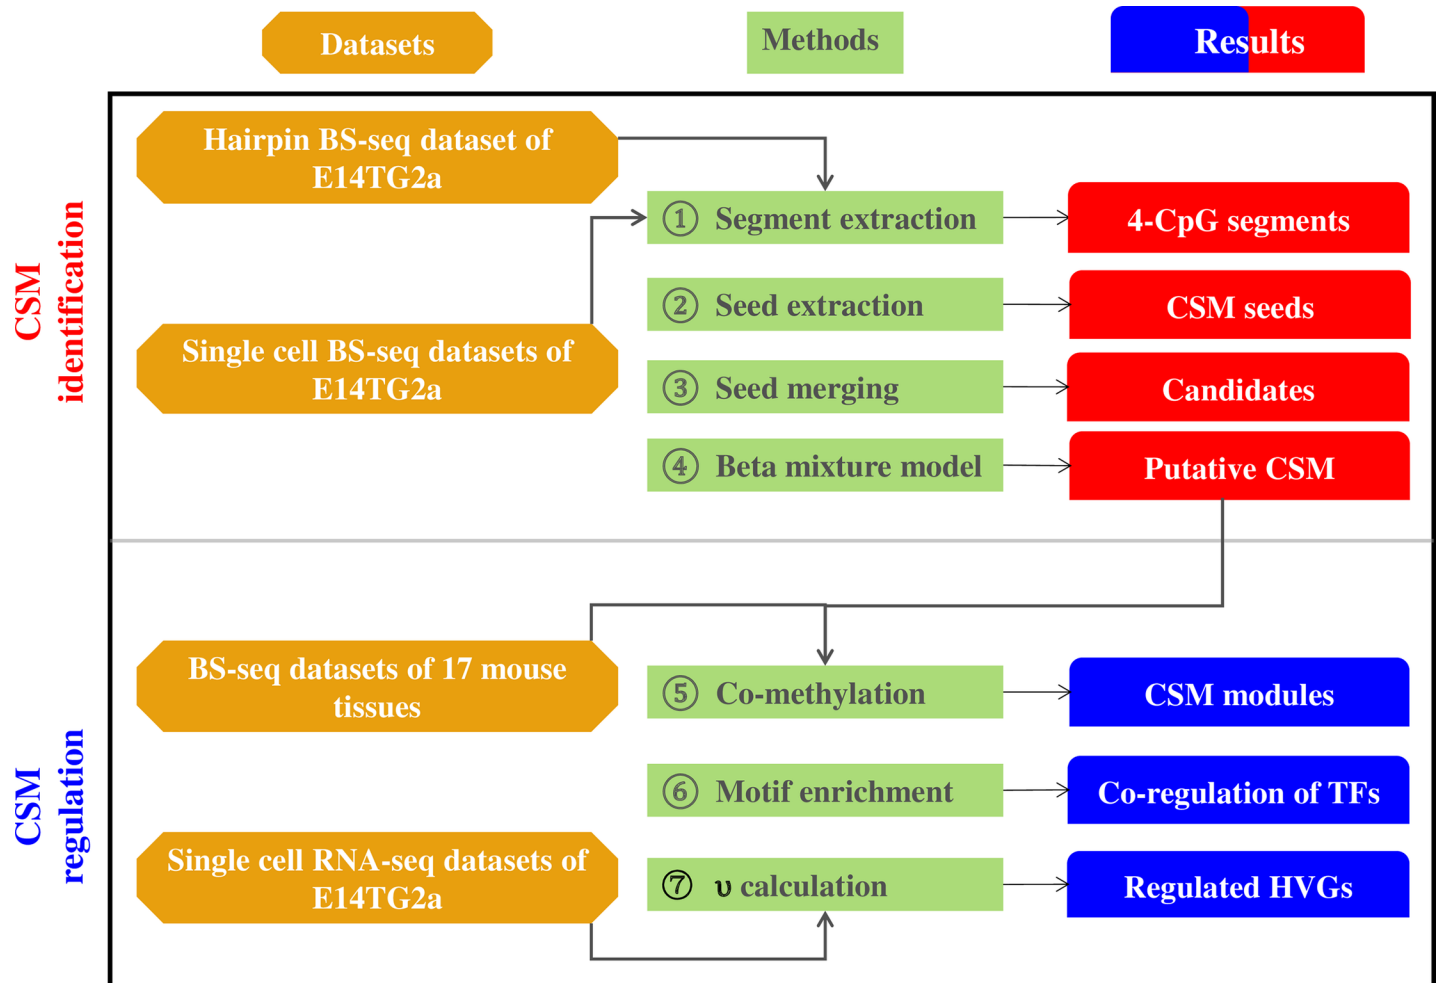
Datasets

Methods

Results

CSM identification

Hairpin BS-seq dataset of E14TG2a

① Segment extraction

4-CpG segments

② Seed extraction

CSM seeds

Single cell BS-seq datasets of E14TG2a

③ Seed merging

Candidates

④ Beta mixture model

Putative CSM

CSM regulation

BS-seq datasets of 17 mouse tissues

⑤ Co-methylation

CSM modules

⑥ Motif enrichment

Co-regulation of TFs

Single cell RNA-seq datasets of E14TG2a

⑦ $\upsilon$ calculation

Regulated HVGs